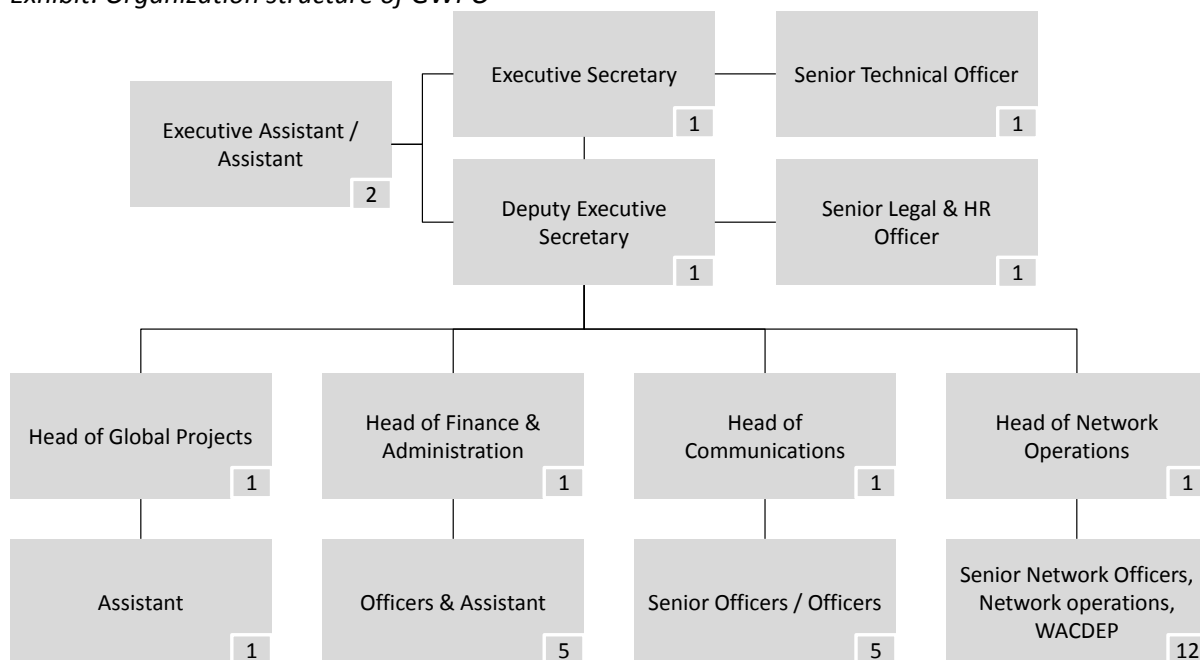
Exhibit: Organization structure of GWPO

Executive Secretary
1

Senior Technical Officer
1

Executive Assistant / Assistant
2

Deputy Executive Secretary
1

Senior Legal & HR Officer
1

Head of Global Projects
1

Head of Finance & Administration
1

Head of Communications
1

Head of Network Operations
1

Assistant
1

Officers & Assistant
5

Senior Officers / Officers
5

Senior Network Officers, Network operations, WACDEP
12